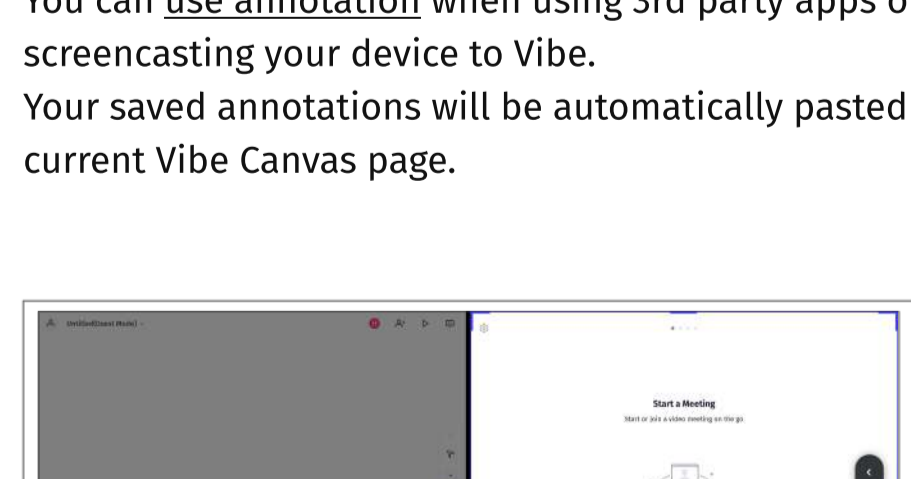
You can use annotation when using 3rd party apps o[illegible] screencasting your device to Vibe.

Your saved annotations will be automatically pasted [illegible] current Vibe Canvas page.

Untitled(Guest Mode)

Start a Meeting

Start or join a video meeting on the go